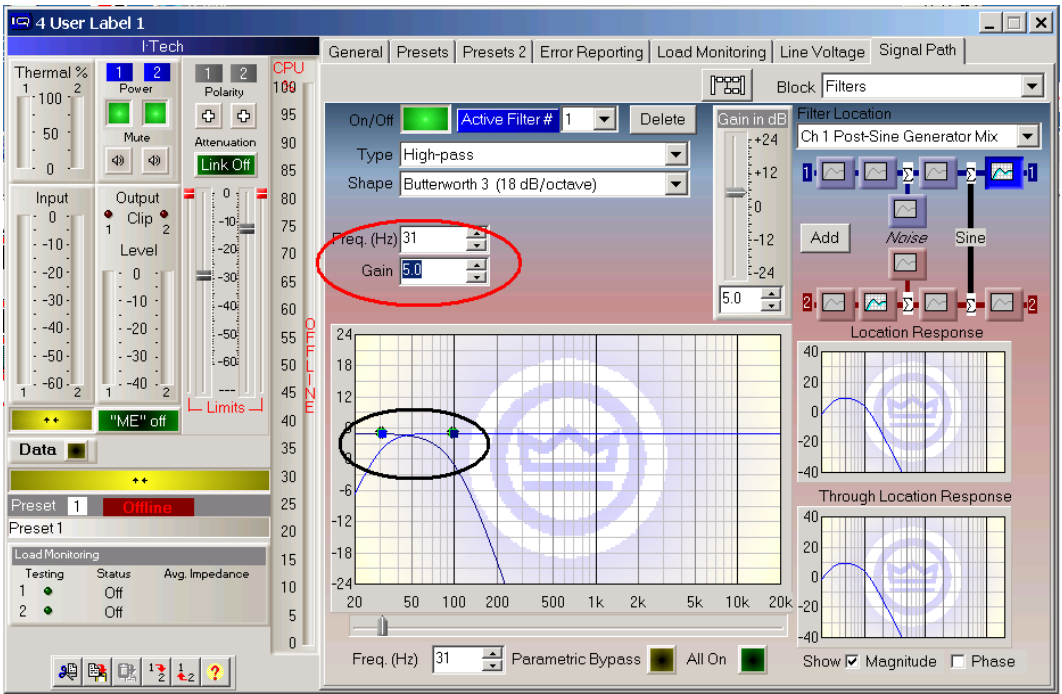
4 User Label 1

I·Tech

Thermal %
1 2
100
50
0

1 2
Power
Mute

1 2
Polarity
Attenuation
Link Off

CPU
100
95
90
85
80
75
70
65
60
55
50
45
40
35
30
25
20
15
10
5
0

OFFLINE

Input
0
-10
-20
-30
-40
-50
-60
1 2

Output
Clip
1 2
Level
0
-10
-20
-30
-40
1 2

0
-10
-20
-30
-40
-50
-60
---
Limits

"ME" off

Data

Preset 1 Offline
Preset 1

Load Monitoring
Testing Status Avg. Impedance
1 Off
2 Off

General | Presets | Presets 2 | Error Reporting | Load Monitoring | Line Voltage | Signal Path

Block Filters

On/Off Active Filter # 1 Delete
Type High-pass
Shape Butterworth 3 (18 dB/octave)

Freq. (Hz) 31
Gain 5.0

Gain in dB
+24
+12
0
-12
-24
5.0

Filter Location
Ch 1 Post-Sine Generator Mix

Add
Noise
Sine
Σ
1
2

Location Response
40
20
0
-20
-40

Through Location Response
40
20
0
-20
-40

24
18
12
6
0
-6
-12
-18
-24
20 50 100 200 500 1k 2k 5k 10k 20k

Freq. (Hz) 31 Parametric Bypass All On

Show Magnitude Phase